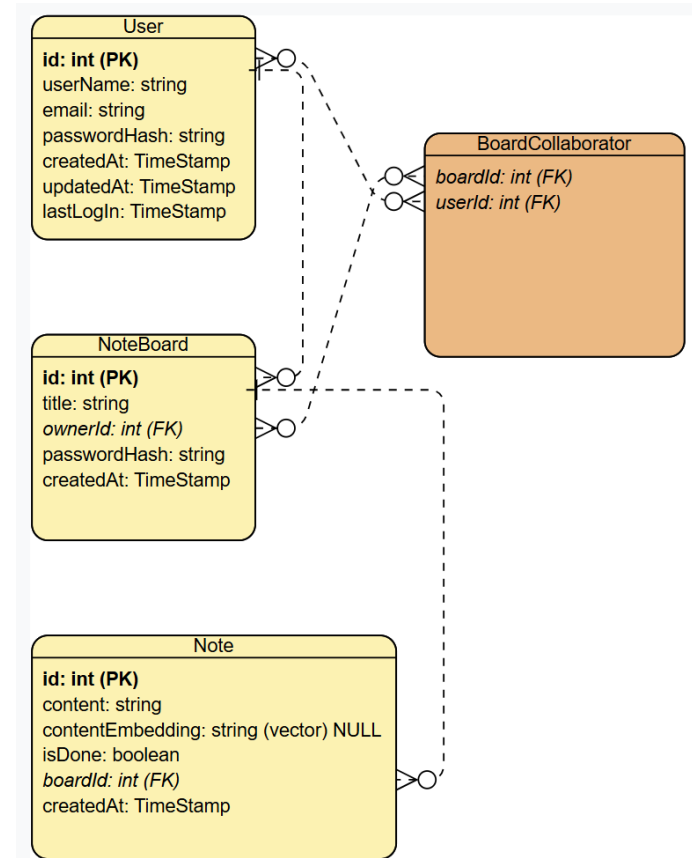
User

id: int (PK)
userName: string
email: string
passwordHash: string
createdAt: TimeStamp
updatedAt: TimeStamp
lastLogIn: TimeStamp

BoardCollaborator

boardId: int (FK)
userId: int (FK)

NoteBoard

id: int (PK)
title: string
ownerId: int (FK)
passwordHash: string
createdAt: TimeStamp

Note

id: int (PK)
content: string
contentEmbedding: string (vector) NULL
isDone: boolean
boardId: int (FK)
createdAt: TimeStamp